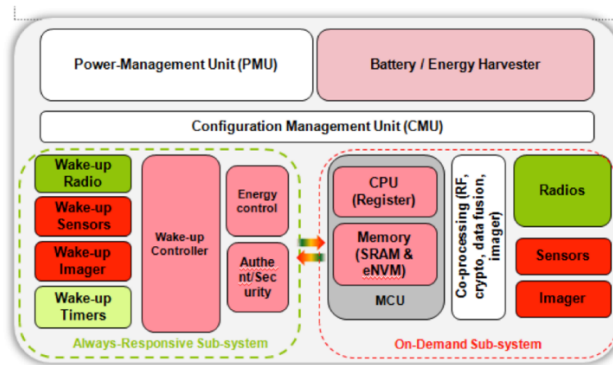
Power-Management Unit (PMU)

Battery / Energy Harvester

Configuration Management Unit (CMU)

Wake-up Radio

Wake-up Sensors

Wake-up Imager

Wake-up Timers

Wake-up Controller

Energy control

Authent/Security

Always-Responsive Sub-system

CPU (Register)

Memory (SRAM & eNVM)

MCU

Co-processing (RF, crypto, data fusion, imager)

Radios

Sensors

Imager

On-Demand Sub-system